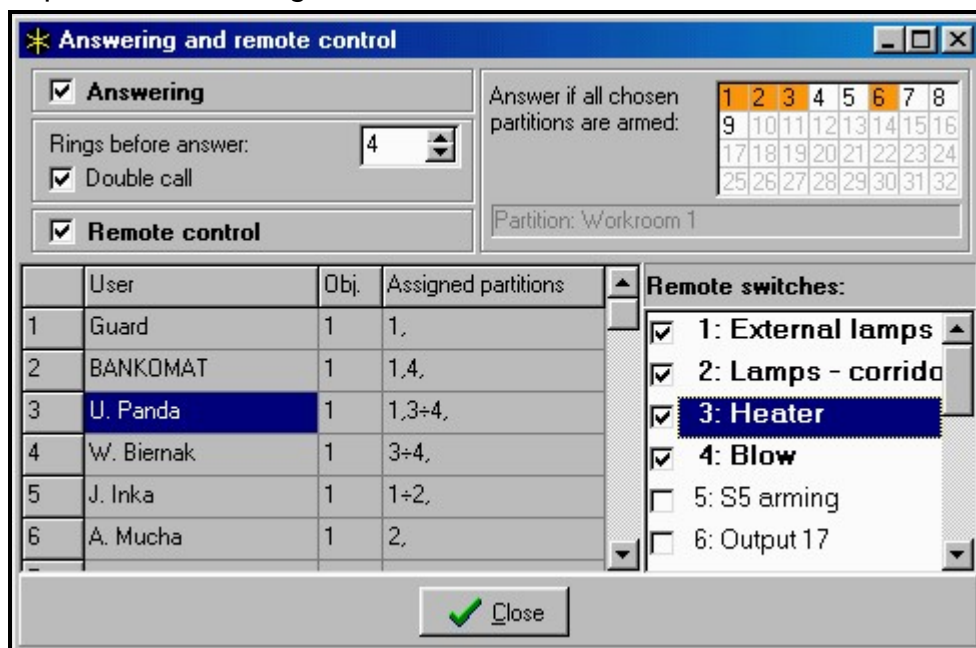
Answering and remote control

☑ Answering

Rings before answer: 4
☑ Double call

☑ Remote control

Answer if all chosen partitions are armed:

| 1 | 2 | 3 | 4 | 5 | 6 | 7 | 8 |
|---|---|---|---|---|---|---|---|
| 9 | 10 | 11 | 12 | 13 | 14 | 15 | 16 |
| 17 | 18 | 19 | 20 | 21 | 22 | 23 | 24 |
| 25 | 26 | 27 | 28 | 29 | 30 | 31 | 32 |

Partition: Workroom 1

| | User | Obj. | Assigned partitions |
|---|---|---|---|
| 1 | Guard | 1 | 1, |
| 2 | BANKOMAT | 1 | 1,4, |
| 3 | U. Panda | 1 | 1,3÷4, |
| 4 | W. Biernak | 1 | 3÷4, |
| 5 | J. Inka | 1 | 1÷2, |
| 6 | A. Mucha | 1 | 2, |

Remote switches:
☑ 1: External lamps
☑ 2: Lamps - corrido
☑ 3: Heater
☑ 4: Blow
☐ 5: S5 arming
☐ 6: Output 17

Close